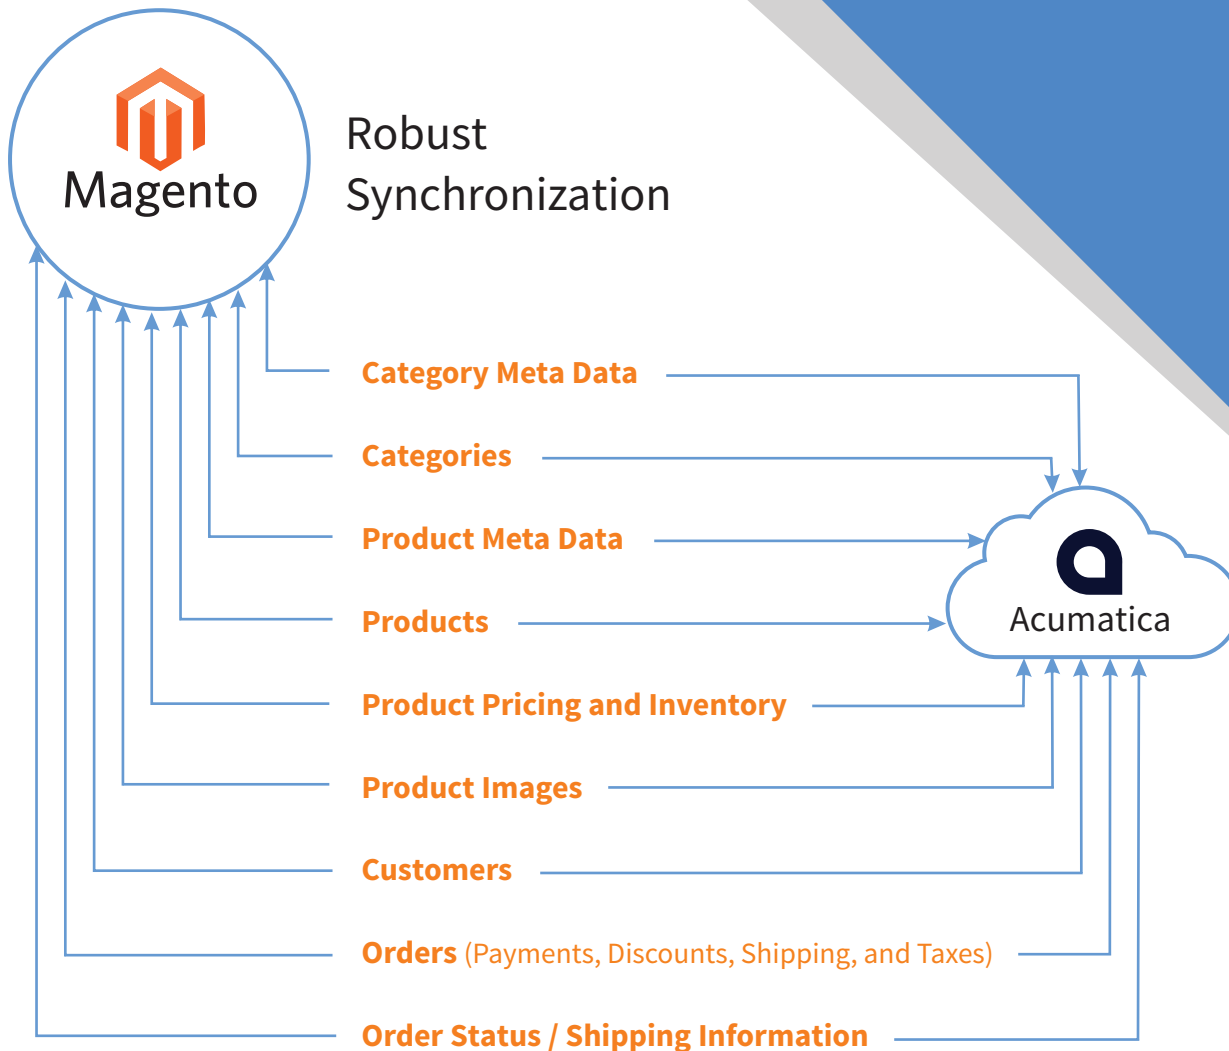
Magento

Robust Synchronization

Category Meta Data

Categories

Product Meta Data

Products

Product Pricing and Inventory

Product Images

Customers

Orders (Payments, Discounts, Shipping, and Taxes)

Order Status / Shipping Information

Acumatica